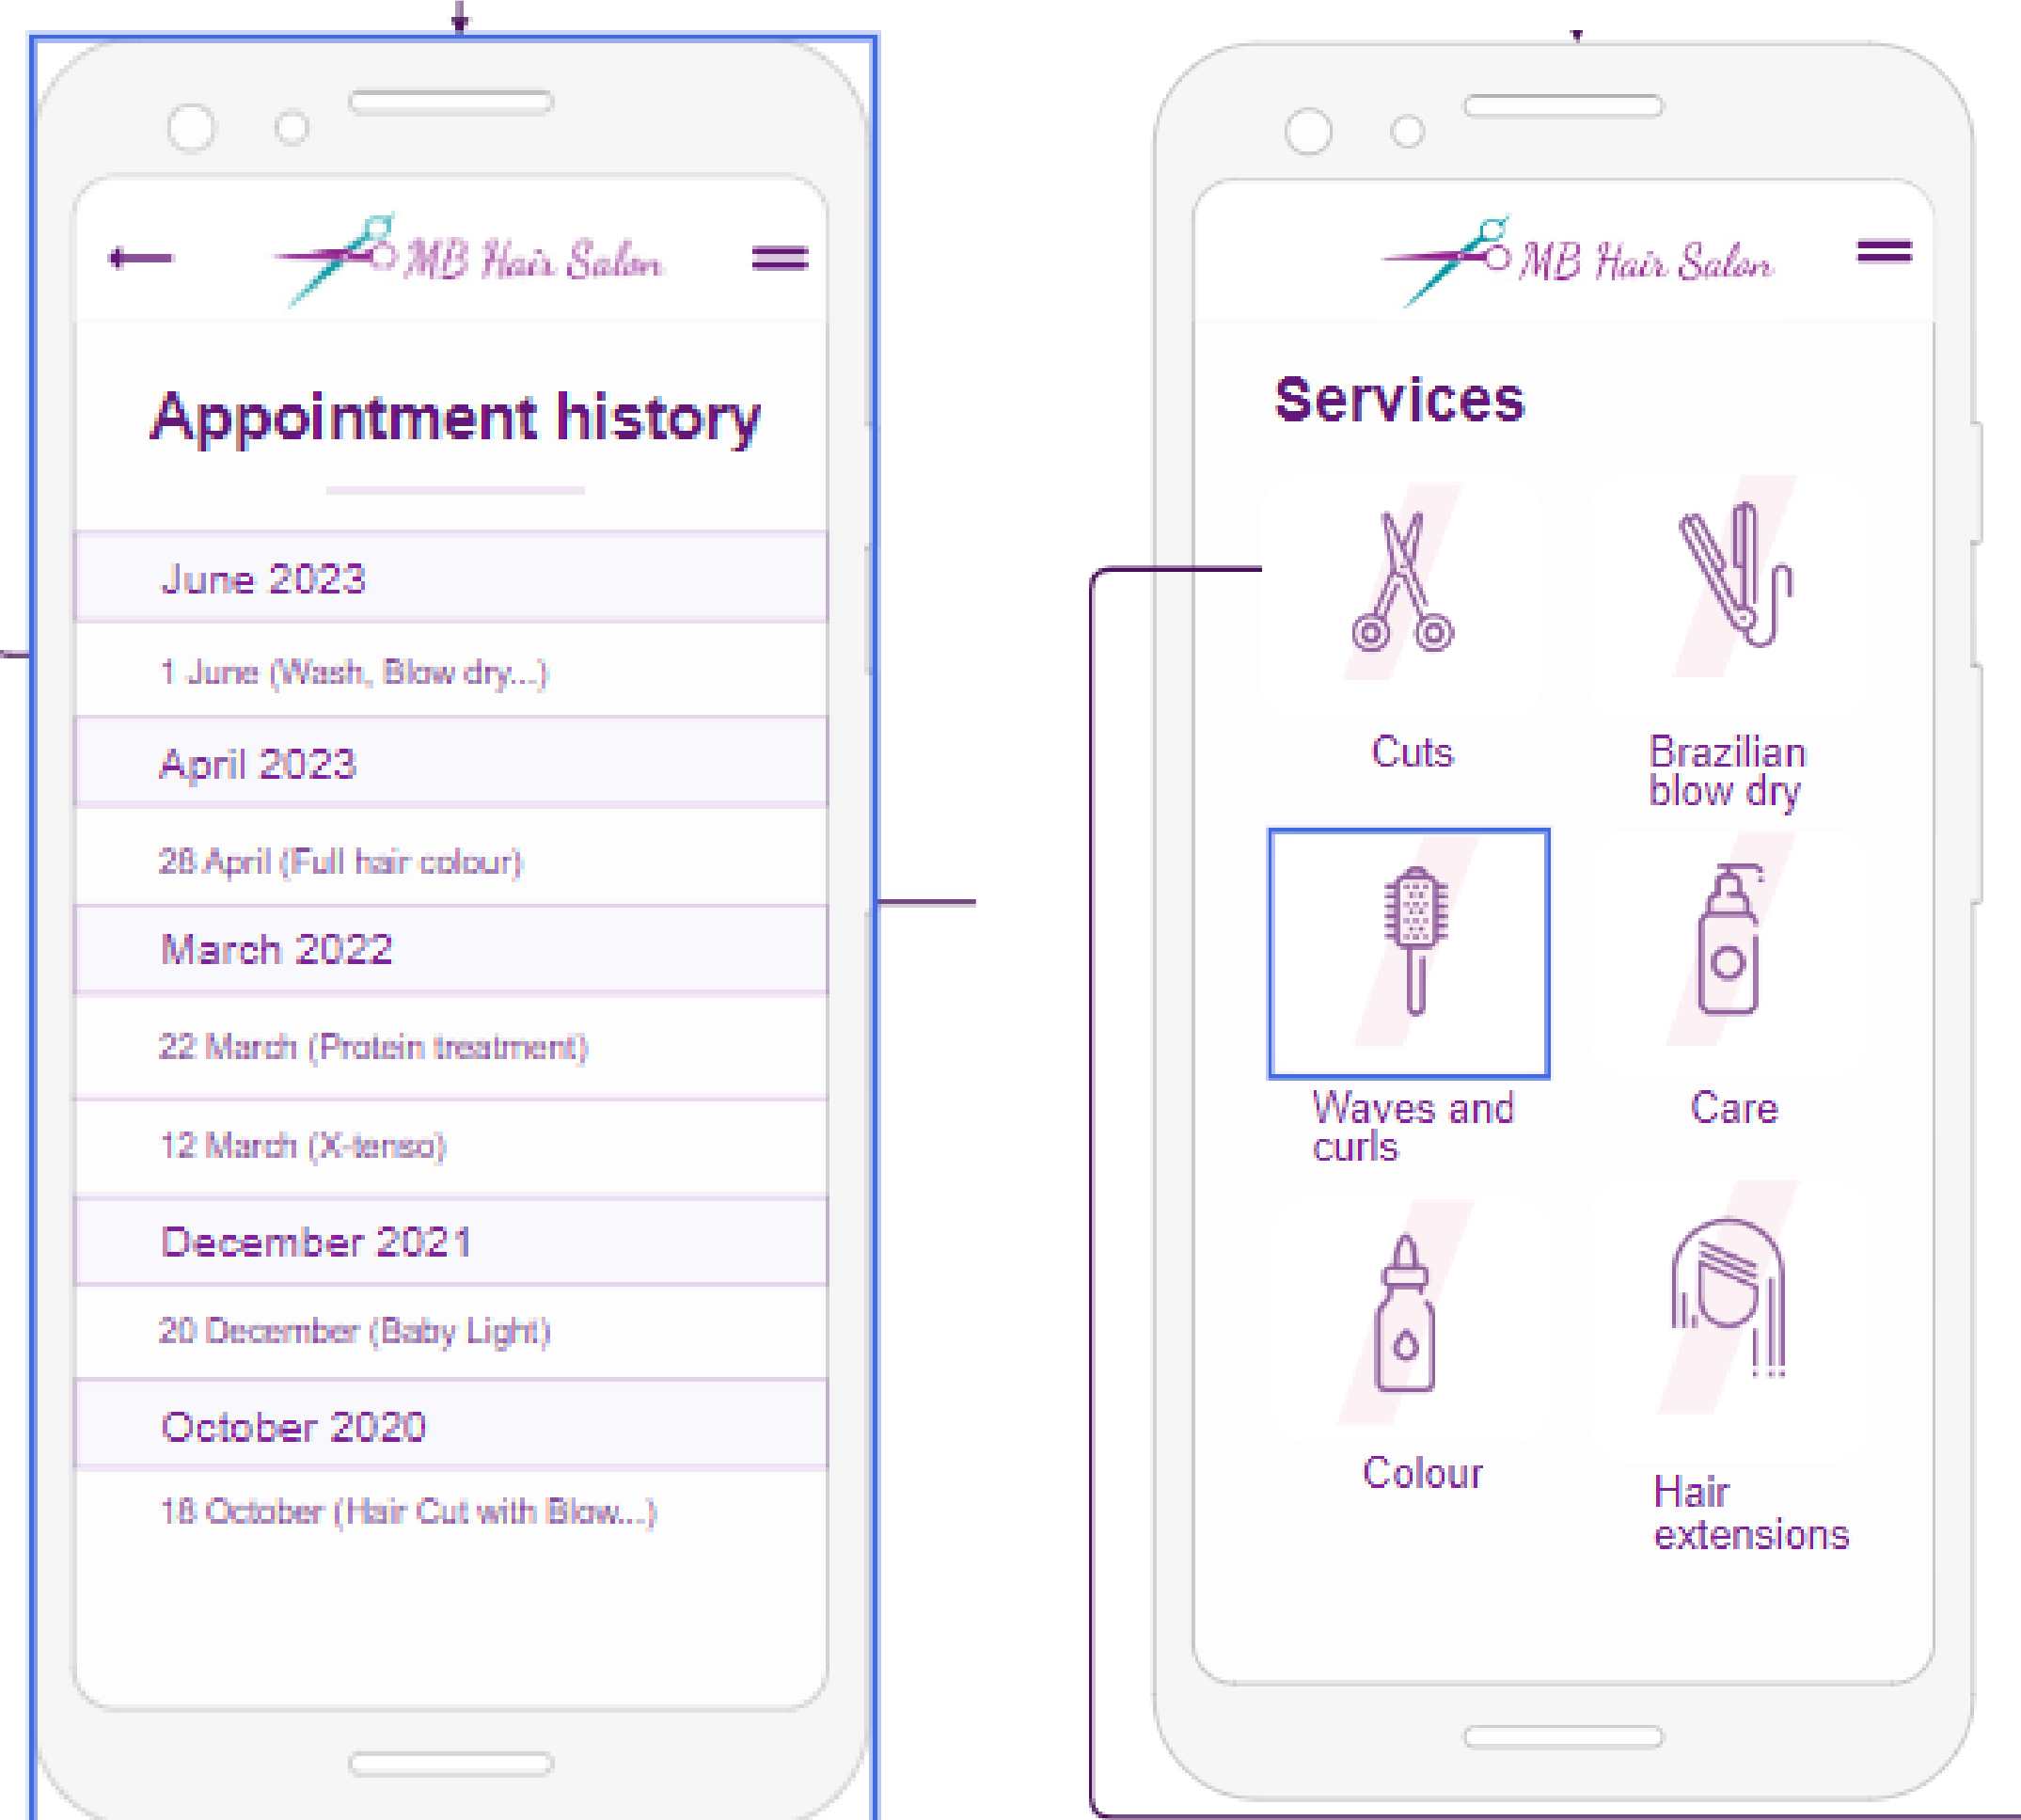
MB Hair Salon

Appointment history

June 2023

1 June (Wash, Blow dry...)

April 2023

28 April (Full hair colour)

March 2022

22 March (Protein treatment)

12 March (X-tenso)

December 2021

20 December (Baby Light)

October 2020

18 October (Hair Cut with Blow...)

MB Hair Salon

Services

Cuts

Brazilian blow dry

Waves and curls

Care

Colour

Hair extensions